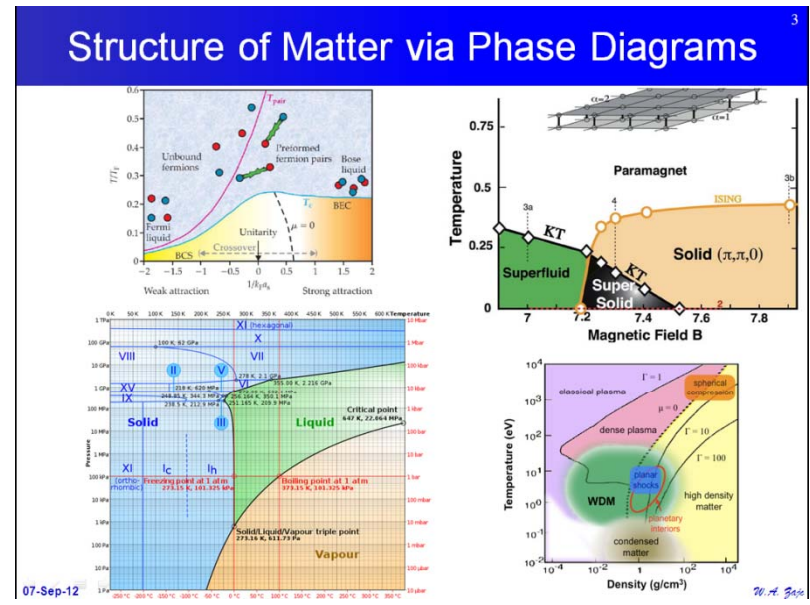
3

Structure of Matter via Phase Diagrams

0.6
0.5
0.4
0.3
0.2
0.1
0
$T/T_F$
$T_{pair}$
Unbound fermions
Preformed fermion pairs
Bose liquid
Fermi liquid
$T_c$
BEC
Unitarity
$\mu = 0$
BCS
Crossover
-2 -1.5 -1 -0.5 0 0.5 1 1.5 2
$1/k_F a_s$
Weak attraction
Strong attraction

0.75
0.5
0.25
0
Temperature
Paramagnet
3a
4
3b
ISING
KT
KT
Superfluid
Super Solid
Solid $(\pi,\pi,0)$
7 7.2 7.4 7.6 7.8
Magnetic Field B

Temperature
Pressure
XI (hexagonal)
X
VIII
VII
II
V
VI
XV
IX
Solid
III
Liquid
Critical point 647 K, 22.064 MPa
XI (orthorhombic)
Ic
Ih
Freezing point at 1 atm 273.15 K, 101.325 kPa
Boiling point at 1 atm 373.15 K, 101.325 kPa
Solid/Liquid/Vapour triple point 273.16 K, 611.73 Pa
Vapour

$10^4$
$10^3$
$10^2$
$10^1$
$10^0$
$10^{-1}$
$10^{-2}$
Temperature (eV)
classical plasma
$\Gamma = 1$
spherical compression
$\mu = 0$
dense plasma
$\Gamma = 10$
$\Gamma = 100$
planar shocks
WDM
planetary interiors
high density matter
condensed matter
$10^{-4}$ $10^{-2}$ 1 $10^2$ $10^4$
Density (g/cm$^3$)

07-Sep-12
W.A. Zajc